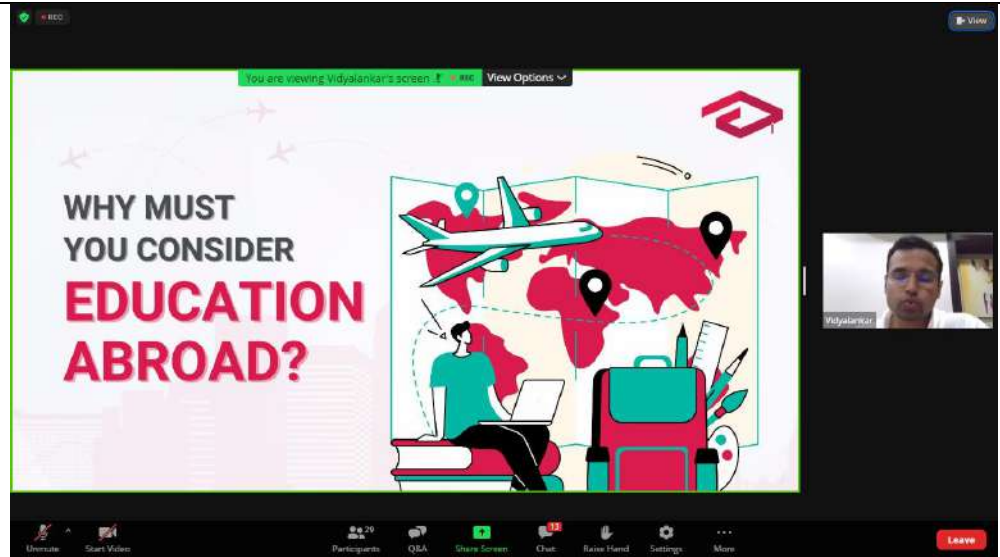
REC

View

You are viewing Vidyalankar's screen REC View Options

WHY MUST YOU CONSIDER EDUCATION ABROAD?

Vidyalankar

Unmute Start Video Participants 29 Q&A Share Screen Chat 13 Raise Hand Settings More Leave